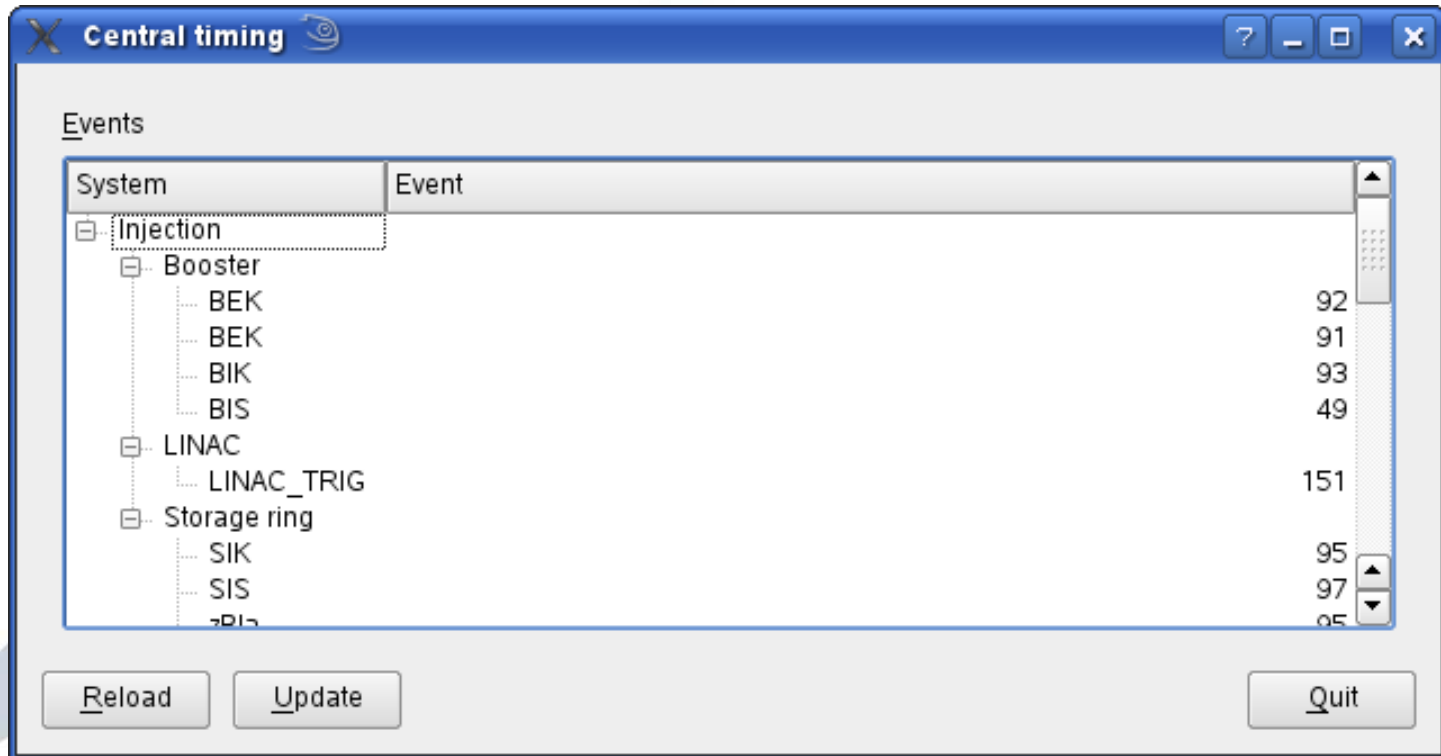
Central timing

?

Events

| System | Event |
|---|---|
| Injection | |
| Booster | |
| BEK | 92 |
| BEK | 91 |
| BIK | 93 |
| BIS | 49 |
| LINAC | |
| LINAC_TRIG | 151 |
| Storage ring | |
| SIK | 95 |
| SIS | 97 |
| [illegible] | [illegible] |

Reload Update Quit